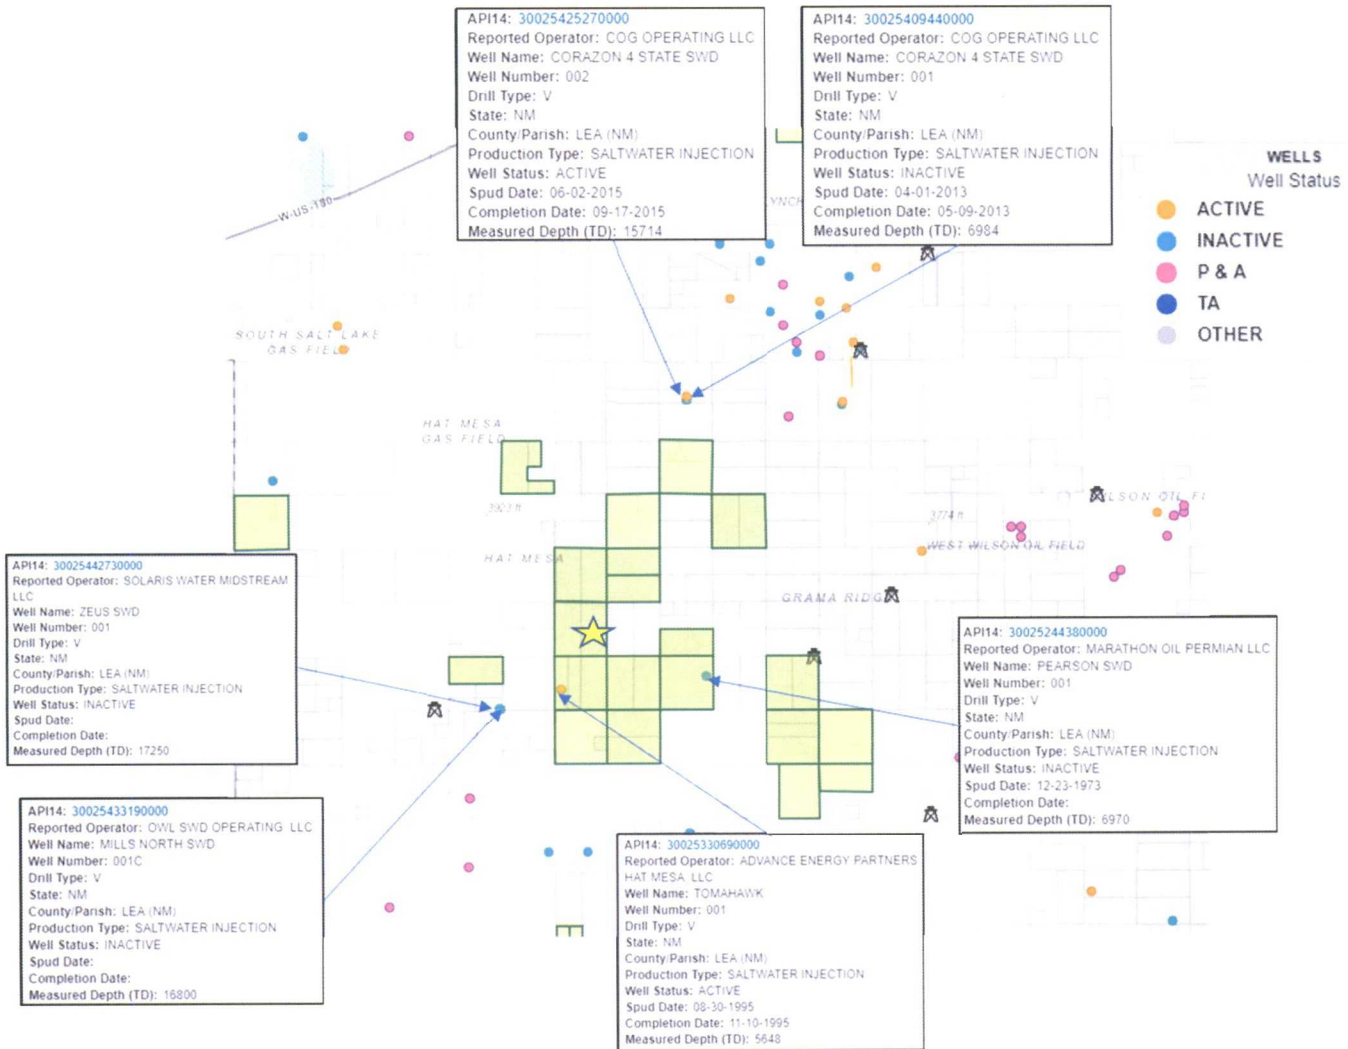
API14: 30025425270000
Reported Operator: COG OPERATING LLC
Well Name: CORAZON 4 STATE SWD
Well Number: 002
Drill Type: V
State: NM
County/Parish: LEA (NM)
Production Type: SALTWATER INJECTION
Well Status: ACTIVE
Spud Date: 06-02-2015
Completion Date: 09-17-2015
Measured Depth (TD): 15714

API14: 30025409440000
Reported Operator: COG OPERATING LLC
Well Name: CORAZON 4 STATE SWD
Well Number: 001
Drill Type: V
State: NM
County/Parish: LEA (NM)
Production Type: SALTWATER INJECTION
Well Status: INACTIVE
Spud Date: 04-01-2013
Completion Date: 05-09-2013
Measured Depth (TD): 6984

WELLS
Well Status
ACTIVE
INACTIVE
P & A
TA
OTHER

W US 180
SOUTH SALT LAKE GAS FIELD
HAT MESA GAS FIELD
HAT MESA
3923 ft
3774 ft
WILSON OIL FI
WEST WILSON OIL FIELD
GRAMA RIDGE
LYNCH

API14: 30025442730000
Reported Operator: SOLARIS WATER MIDSTREAM LLC
Well Name: ZEUS SWD
Well Number: 001
Drill Type: V
State: NM
County/Parish: LEA (NM)
Production Type: SALTWATER INJECTION
Well Status: INACTIVE
Spud Date:
Completion Date:
Measured Depth (TD): 17250

API14: 30025244380000
Reported Operator: MARATHON OIL PERMIAN LLC
Well Name: PEARSON SWD
Well Number: 001
Drill Type: V
State: NM
County/Parish: LEA (NM)
Production Type: SALTWATER INJECTION
Well Status: INACTIVE
Spud Date: 12-23-1973
Completion Date:
Measured Depth (TD): 6970

API14: 30025433190000
Reported Operator: OWL SWD OPERATING LLC
Well Name: MILLS NORTH SWD
Well Number: 001C
Drill Type: V
State: NM
County/Parish: LEA (NM)
Production Type: SALTWATER INJECTION
Well Status: INACTIVE
Spud Date:
Completion Date:
Measured Depth (TD): 16800

API14: 30025330690000
Reported Operator: ADVANCE ENERGY PARTNERS HAT MESA LLC
Well Name: TOMAHAWK
Well Number: 001
Drill Type: V
State: NM
County/Parish: LEA (NM)
Production Type: SALTWATER INJECTION
Well Status: ACTIVE
Spud Date: 08-30-1995
Completion Date: 11-10-1995
Measured Depth (TD): 5648